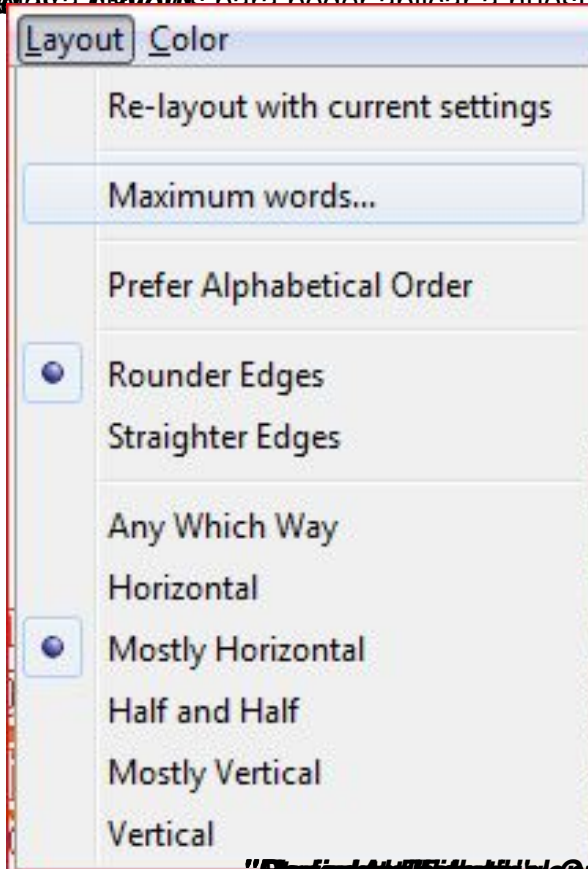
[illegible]

Layout Color

Re-layout with current settings

Maximum words...

Prefer Alphabetical Order

Rounder Edges

Straighter Edges

Any Which Way

Horizontal

Mostly Horizontal

Half and Half

Mostly Vertical

Vertical

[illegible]